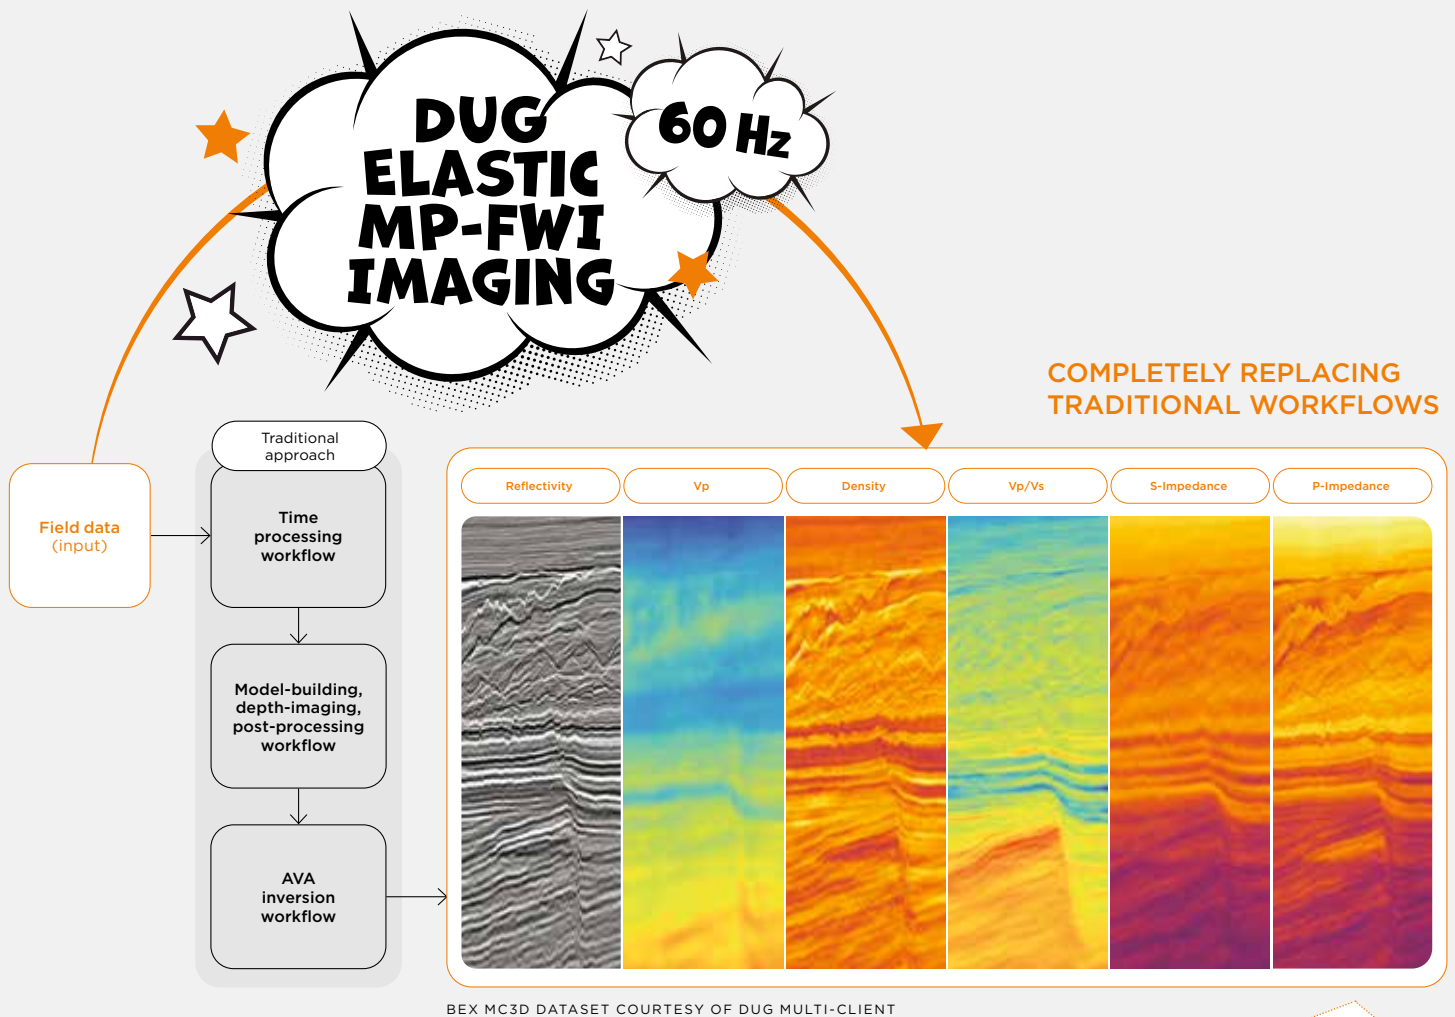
DUG ELASTIC MP-FWI IMAGING

60 Hz

COMPLETELY REPLACING TRADITIONAL WORKFLOWS

Field data (input)

Traditional approach

Time processing workflow

Model-building, depth-imaging, post-processing workflow

AVA inversion workflow

Reflectivity

Vp

Density

Vp/Vs

S-Impedance

P-Impedance

BEX MC3D DATASET COURTESY OF DUG MULTI-CLIENT